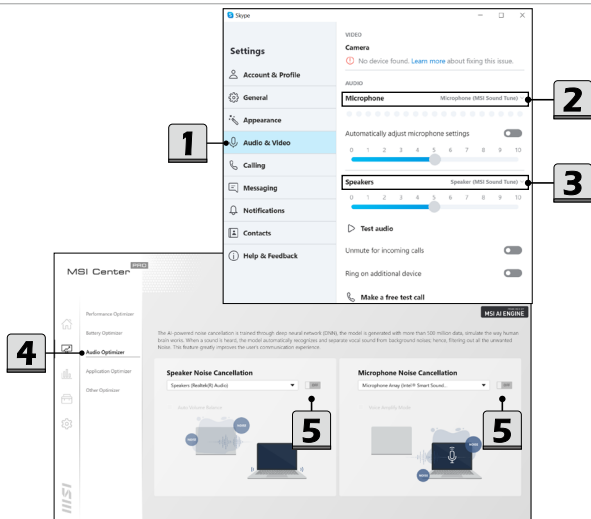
Skype

Settings

Account & Profile

General

Appearance

Audio & Video

Calling

Messaging

Notifications

Contacts

Help & Feedback

VIDEO

Camera

No device found. Learn more about fixing this issue.

AUDIO

Microphone Microphone (MSI Sound Tune)

Automatically adjust microphone settings

0 1 2 3 4 5 6 7 8 9 10

Speakers Speaker (MSI Sound Tune)

0 1 2 3 4 5 6 7 8 9 10

Test audio

Unmute for incoming calls

Ring on additional device

Make a free test call

1

2

3

MSI Center PRO

Performance Optimizer

Battery Optimizer

Audio Optimizer

Application Optimizer

Other Optimizer

MSI AI ENGINE

The AI-powered noise cancellation is trained through deep neural network (DNN), the model is generated with more than 500 million data, simulate the way human brain works. When a sound is heard, the model automatically recognizes and separate vocal sound from background noises, hence, filtering out all the unwanted Noise. This feature greatly improves the user's communication experience.

Speaker Noise Cancellation

Speakers (Realtek(R) Audio)

OFF

Microphone Noise Cancellation

Microphone Array (Intel® Smart Sound...

OFF

4

5

5

MSI